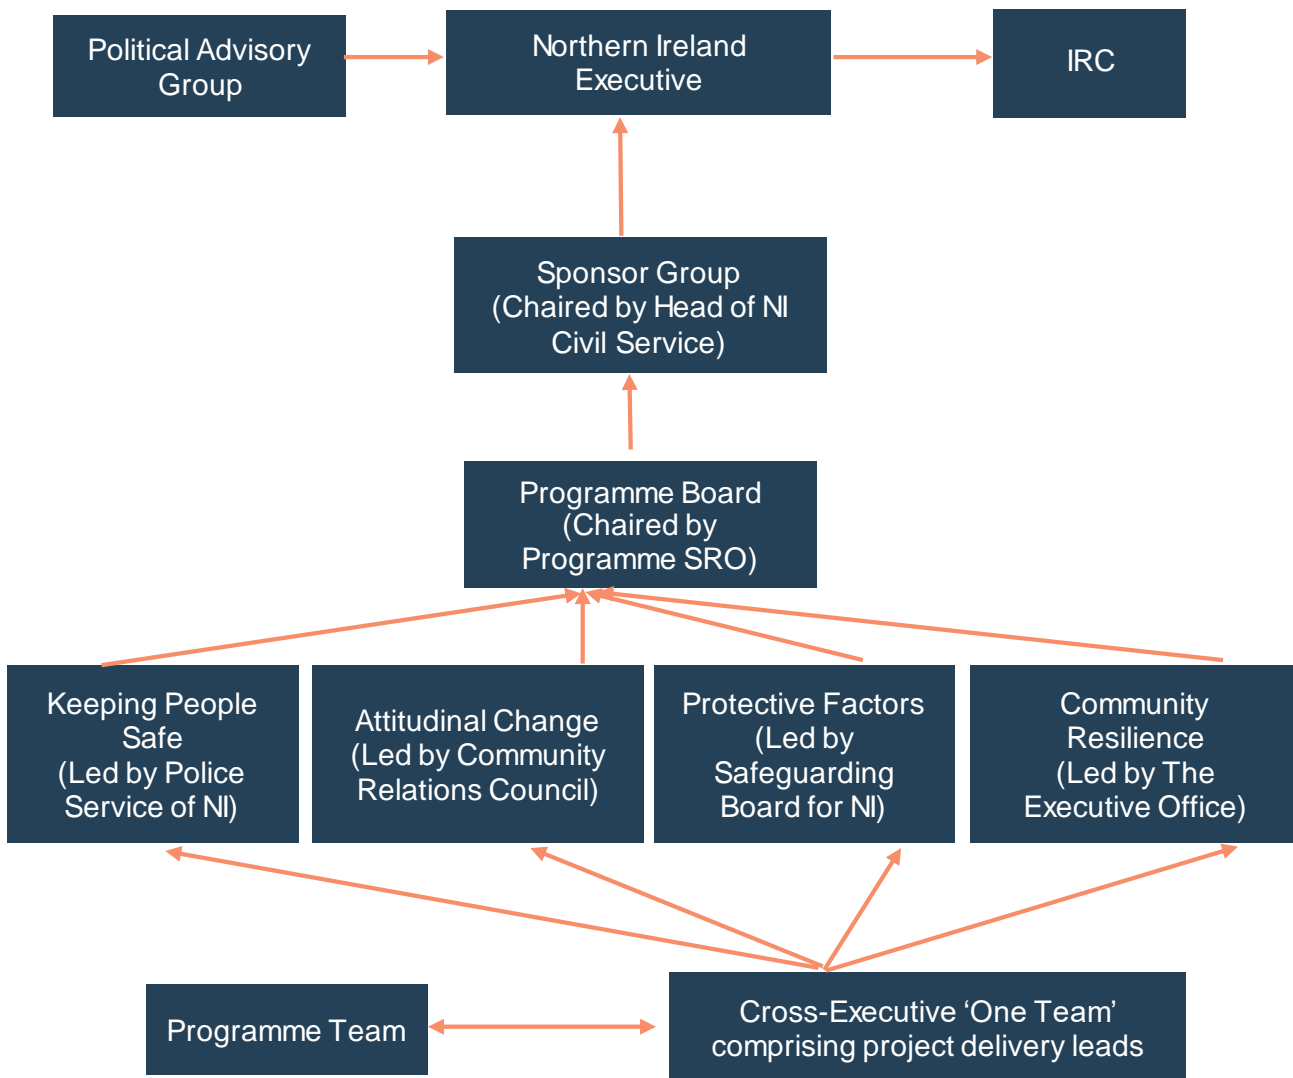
Political Advisory Group

Northern Ireland Executive

IRC

Sponsor Group (Chaired by Head of NI Civil Service)

Programme Board (Chaired by Programme SRO)

Keeping People Safe (Led by Police Service of NI)

Attitudinal Change (Led by Community Relations Council)

Protective Factors (Led by Safeguarding Board for NI)

Community Resilience (Led by The Executive Office)

Programme Team

Cross-Executive ‘One Team’ comprising project delivery leads